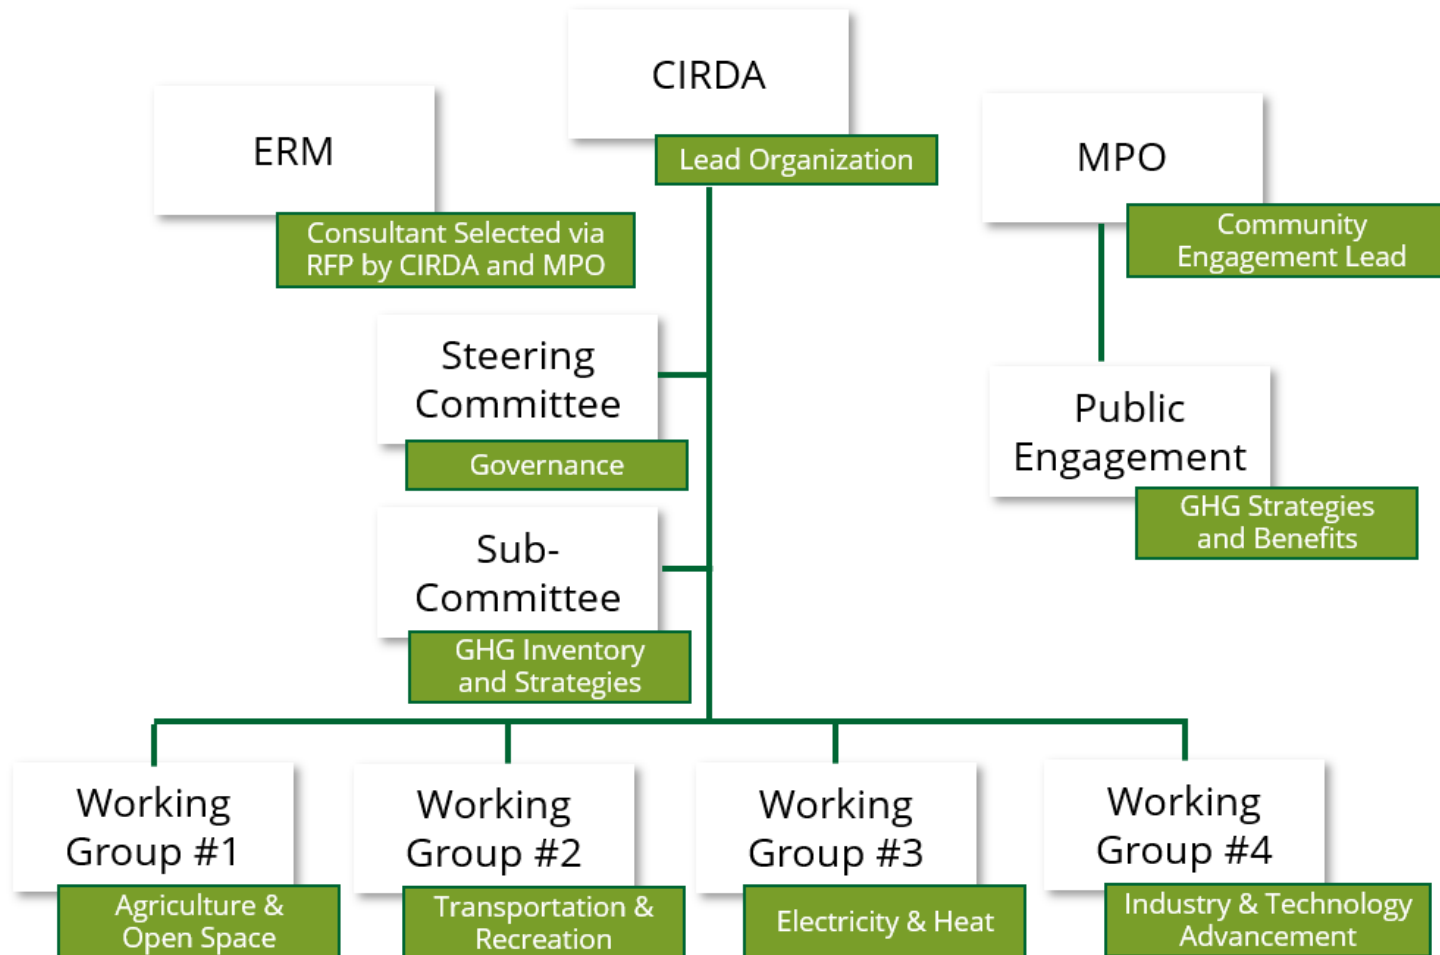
CIRDA
Lead Organization

ERM
Consultant Selected via RFP by CIRDA and MPO

MPO
Community Engagement Lead

Steering Committee
Governance

Public Engagement
GHG Strategies and Benefits

Sub-Committee
GHG Inventory and Strategies

Working Group #1
Agriculture & Open Space

Working Group #2
Transportation & Recreation

Working Group #3
Electricity & Heat

Working Group #4
Industry & Technology Advancement